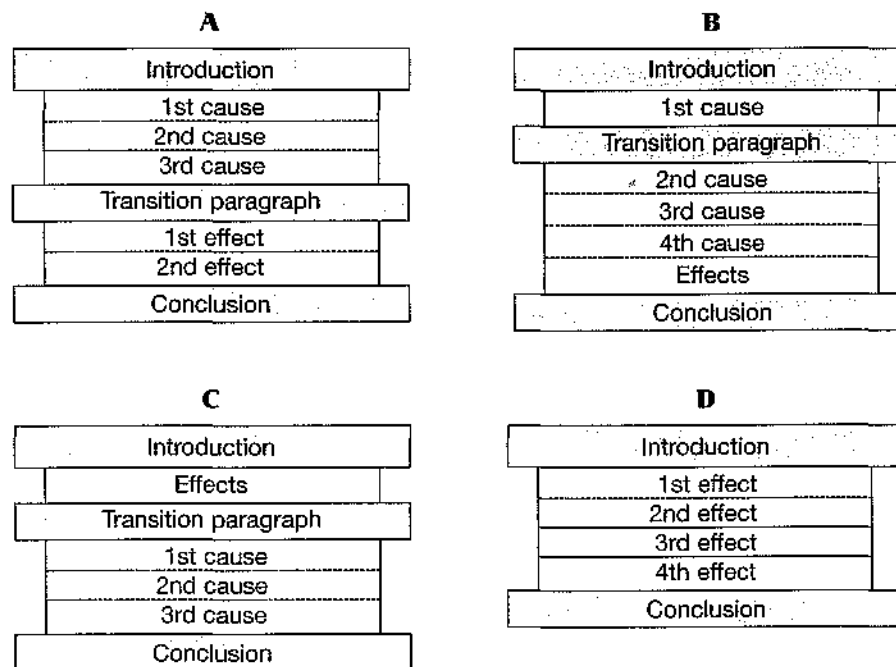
A

Introduction
1st cause
2nd cause
3rd cause
Transition paragraph
1st effect
2nd effect
Conclusion

B

Introduction
1st cause
Transition paragraph
2nd cause
3rd cause
4th cause
Effects
Conclusion

C

Introduction
Effects
Transition paragraph
1st cause
2nd cause
3rd cause
Conclusion

D

Introduction
1st effect
2nd effect
3rd effect
4th effect
Conclusion